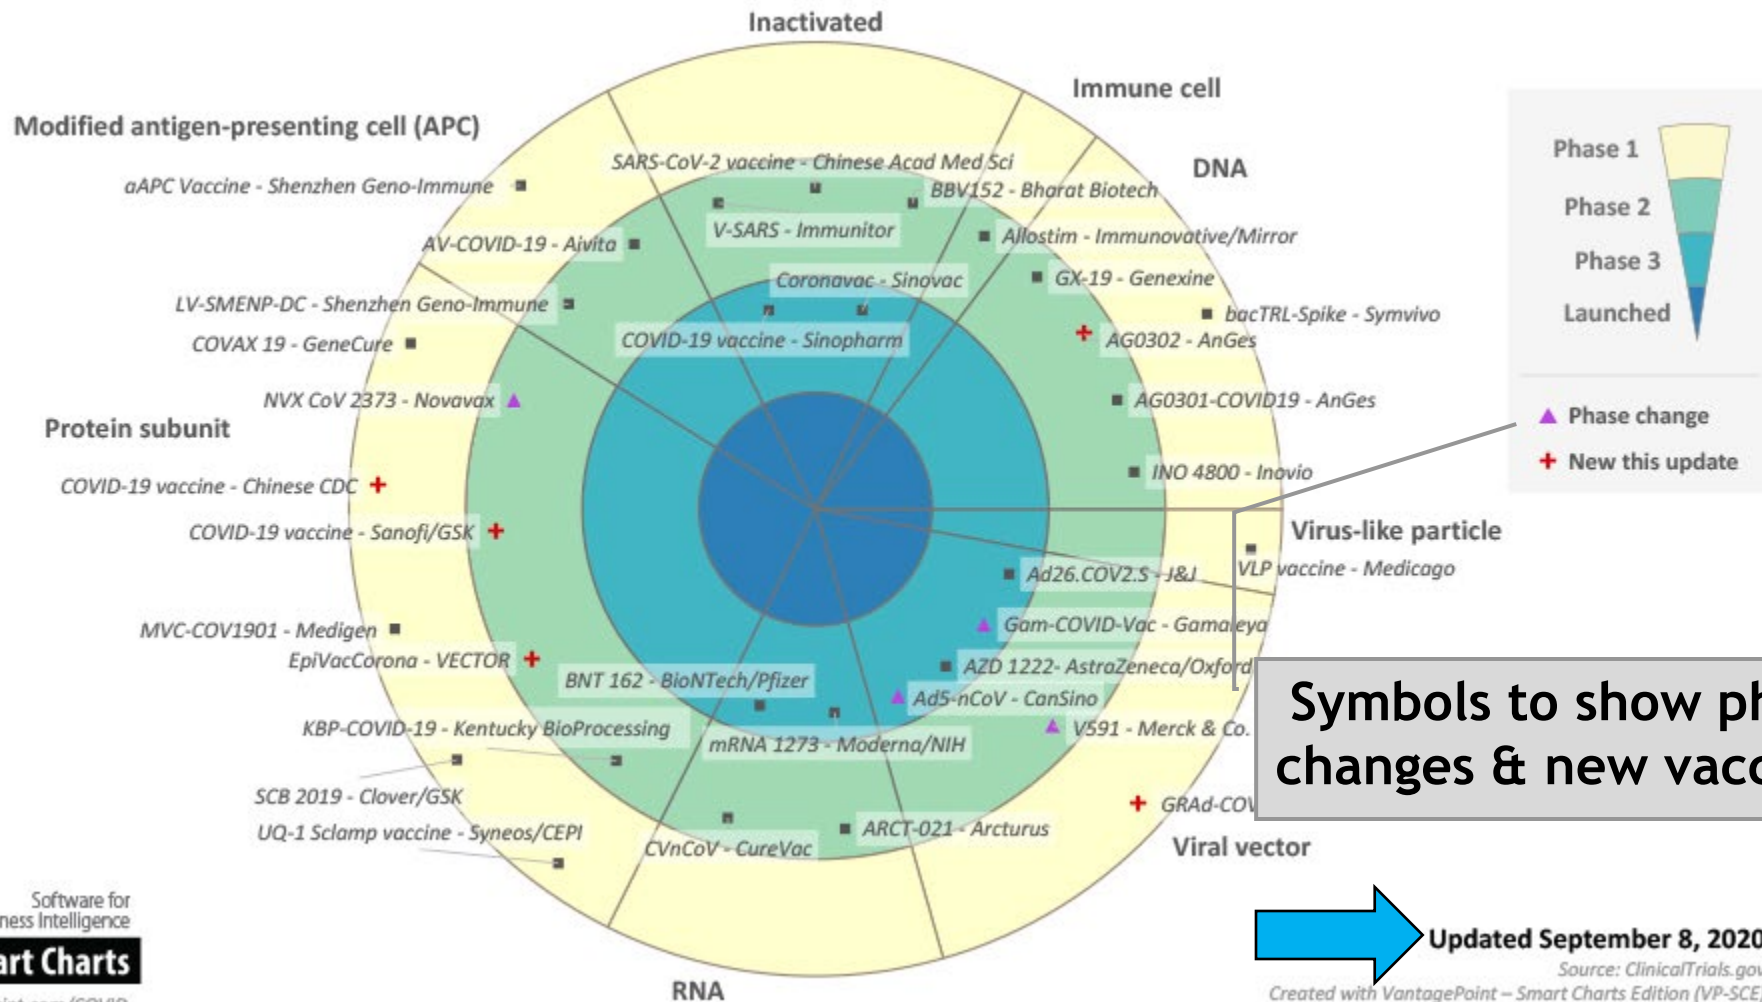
Inactivated

Immune cell

Modified antigen-presenting cell (APC)

DNA

SARS-CoV-2 vaccine - Chinese Acad Med Sci

aAPC Vaccine - Shenzhen Geno-Immune

BBV152 - Bharat Biotech

V-SARS - Immunitor

AV-COVID-19 - Aivita

Allostim - Immunovative/Mirror

GX-19 - Genexine

Coronavac - Sinovac

LV-SMENP-DC - Shenzhen Geno-Immune

bacTRL-Spike - Symvivo

AG0302 - AnGes

COVAX 19 - GeneCure

COVID-19 vaccine - Sinopharm

NVX CoV 2373 - Novavax

AG0301-COVID19 - AnGes

Protein subunit

INO 4800 - Inovio

COVID-19 vaccine - Chinese CDC

COVID-19 vaccine - Sanofi/GSK

Virus-like particle

VLP vaccine - Medicago

Ad26.COV2.S - J&J

MVC-COV1901 - Medigen

Gam-COVID-Vac - Gamaleya

EpiVacCorona - VECTOR

AZD 1222- AstraZeneca/Oxford

BNT 162 - BioNTech/Pfizer

Ad5-nCoV - CanSino

KBP-COVID-19 - Kentucky BioProcessing

V591 - Merck & Co.

mRNA 1273 - Moderna/NIH

SCB 2019 - Clover/GSK

GRAd-COV

UQ-1 Sclamp vaccine - Syneos/CEPI

ARCT-021 - Arcturus

CVnCoV - CureVac

Viral vector

RNA

Phase 1

Phase 2

Phase 3

Launched

▲ Phase change

+ New this update

Symbols to show ph
changes & new vacc

Software for
ness Intelligence
art Charts

Updated September 8, 2020

Source: ClinicalTrials.gov

Created with VantagePoint – Smart Charts Edition (VP-SCE